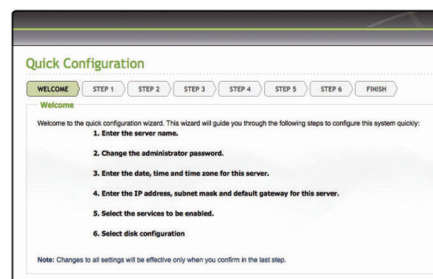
Quick Configuration

WELCOME STEP 1 STEP 2 STEP 3 STEP 4 STEP 5 STEP 6 FINISH

Welcome

Welcome to the quick configuration wizard. This wizard will guide you through the following steps to configure this system quickly:

1. Enter the server name.

2. Change the administrator password.

3. Enter the date, time and time zone for this server.

4. Enter the IP address, subnet mask and default gateway for this server.

5. Select the services to be enabled.

6. Select disk configuration

Note: Changes to all settings will be effective only when you confirm in the last step.